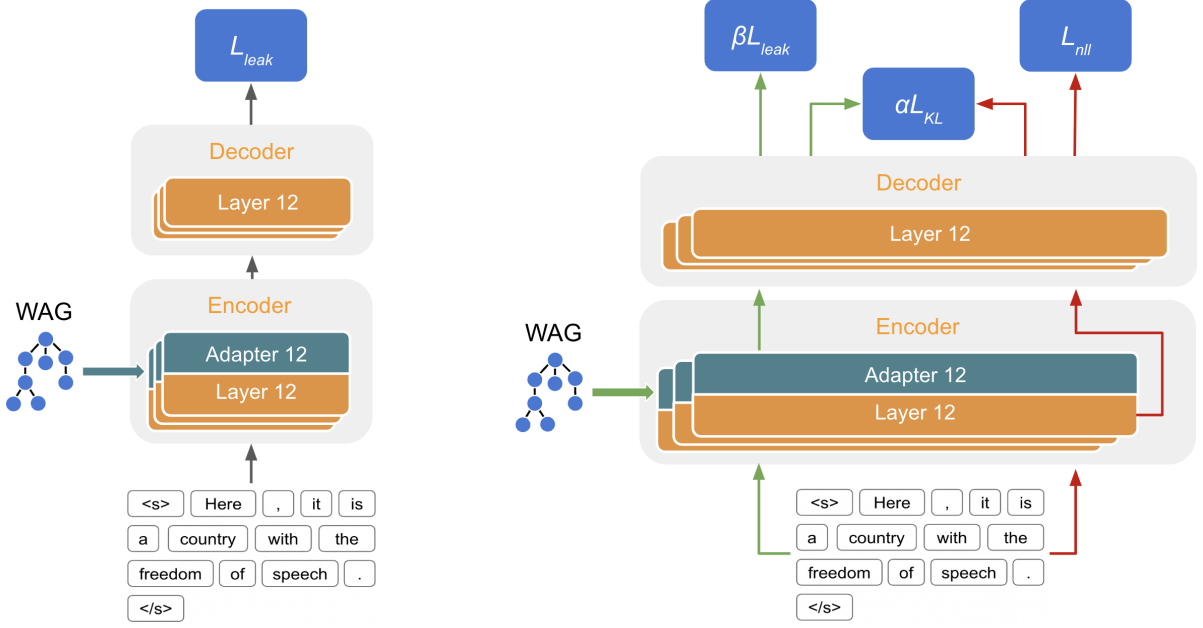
$L_{leak}$

Decoder

Layer 12

WAG

Encoder

Adapter 12

Layer 12

<s> Here , it is a country with the freedom of speech . </s>

$\beta L_{leak}$

$\alpha L_{KL}$

$L_{nll}$

Decoder

Layer 12

WAG

Encoder

Adapter 12

Layer 12

<s> Here , it is a country with the freedom of speech . </s>